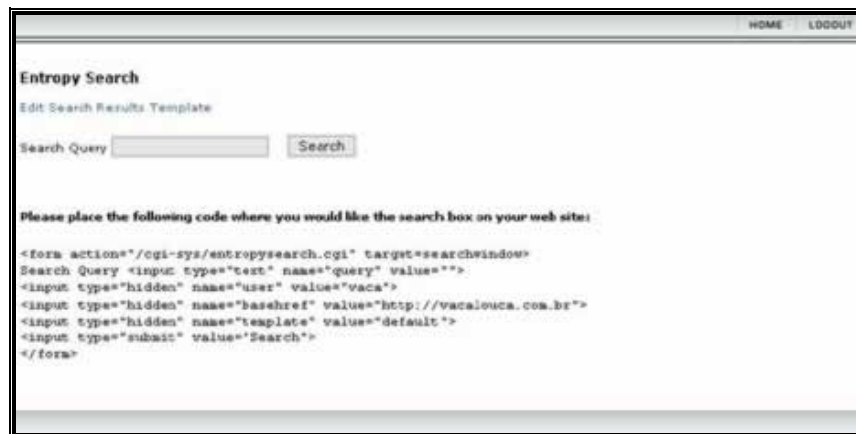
HOME LOGOUT

Entropy Search

Edit Search Results Template

Search Query

Search

Please place the following code where you would like the search box on your web site:

<form action="/cgi-sys/entropysearch.cgi" target=searchwindow>
Search Query <input type="text" name="query" value="">
<input type="hidden" name="user" value="vaca">
<input type="hidden" name="basehref" value="http://vacalouca.com.br">
<input type="hidden" name="template" value="default">
<input type="submit" value="Search">
</form>